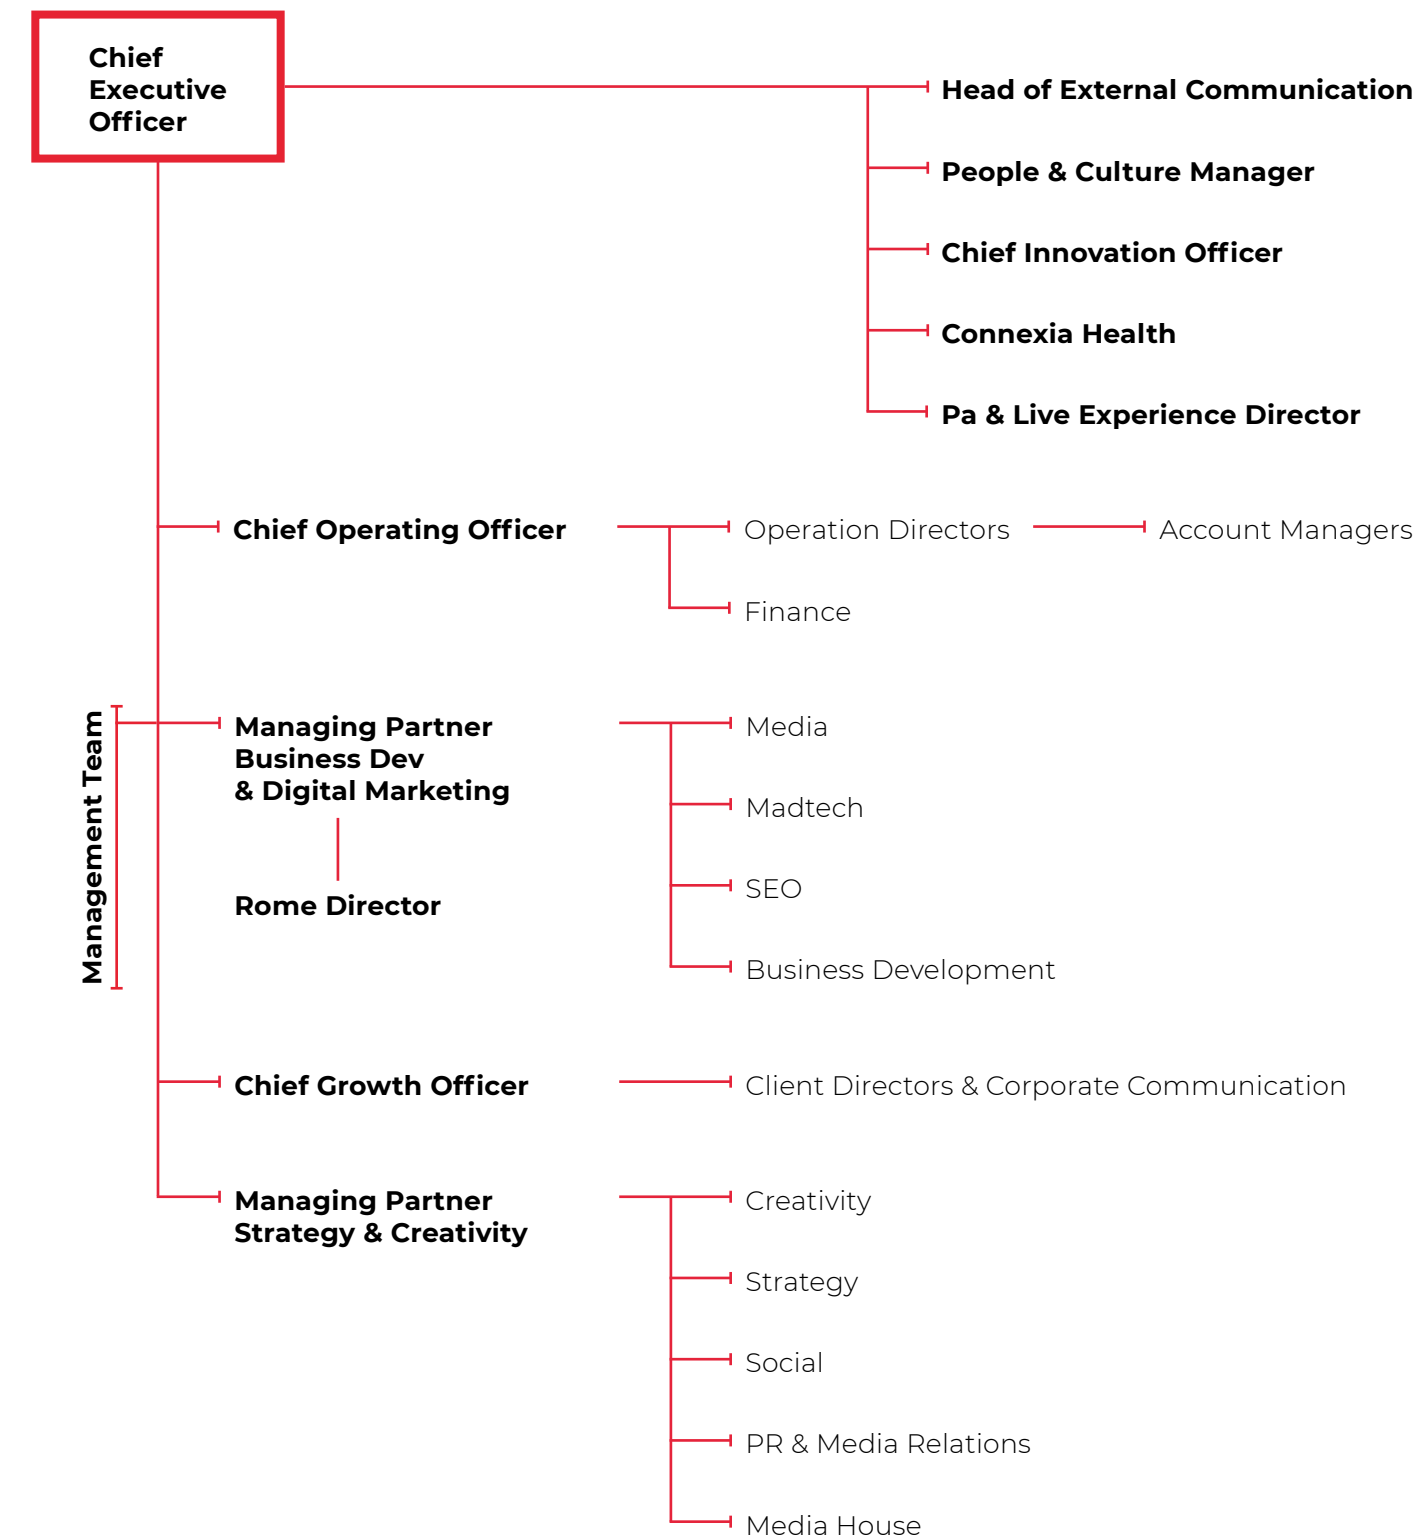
Chief Executive Officer

Head of External Communication

People & Culture Manager

Chief Innovation Officer

Connexia Health

Pa & Live Experience Director

Chief Operating Officer

Operation Directors

Account Managers

Finance

Management Team

Managing Partner Business Dev & Digital Marketing

Rome Director

Media

Madtech

SEO

Business Development

Chief Growth Officer

Client Directors & Corporate Communication

Managing Partner Strategy & Creativity

Creativity

Strategy

Social

PR & Media Relations

Media House